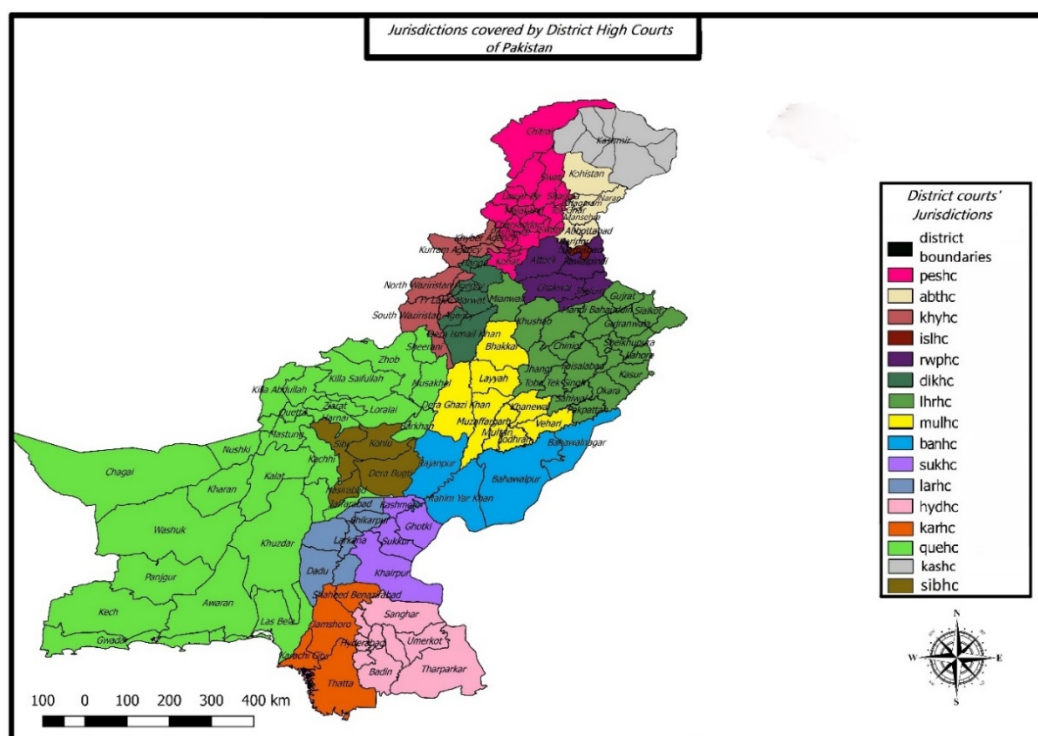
Jurisdictions covered by District High Courts of Pakistan

District courts' Jurisdictions
district boundaries
peshc
abthc
khyhc
islhc
rwphc
dlkhc
lhrhc
mulhc
banhc
sukhc
larhc
hydhc
karhc
quehc
kashc
sibhc

Chitral
Kashmir
Kohistan
Swat
Mansehra
Abbottabad
Kurram Agency
North Waziristan
South Waziristan
Attock
Chakwal
Mianwali
Gujrat
Mandi Bahauddin
Sialkot
Gujranwala
Khushab
Chiniot
Sheikhupura
Lahore
Kasur
Okara
Faisalabad
Jhang
Toba Tek Singh
Sahiwal
Pakpattan
Dera Ismail Khan
Sheerani
Bhakkar
Layyah
Zhob
Killa Saifullah
Killa Abdullah
Musakhel
Quetta
Ziarat
Loralai
Harnai
Barkhan
Dera Ghazi Khan
Khanewal
Muzaffargarh
Multan
Lodhran
Vehari
Bahawalnagar
Mastung
Sibi
Kohlu
Dera Bugti
Kachhi
Rajanpur
Bahawalpur
Rahim Yar Khan
Nushki
Chagai
Kharan
Kalat
Nasirabad
Jacobabad
Kashmore
Shikarpur
Ghotki
Larkana
Sukkur
Washuk
Khuzdar
Dadu
Khairpur
Panjgur
Shaheed Benazirabad
Sanghar
Kech
Awaran
Las Bela
Jamshoro
Hyderabad
Umerkot
Gwadar
Karachi City
Badin
Tharparkar
Thatta

100 0 100 200 300 400 km

N
W
E
S